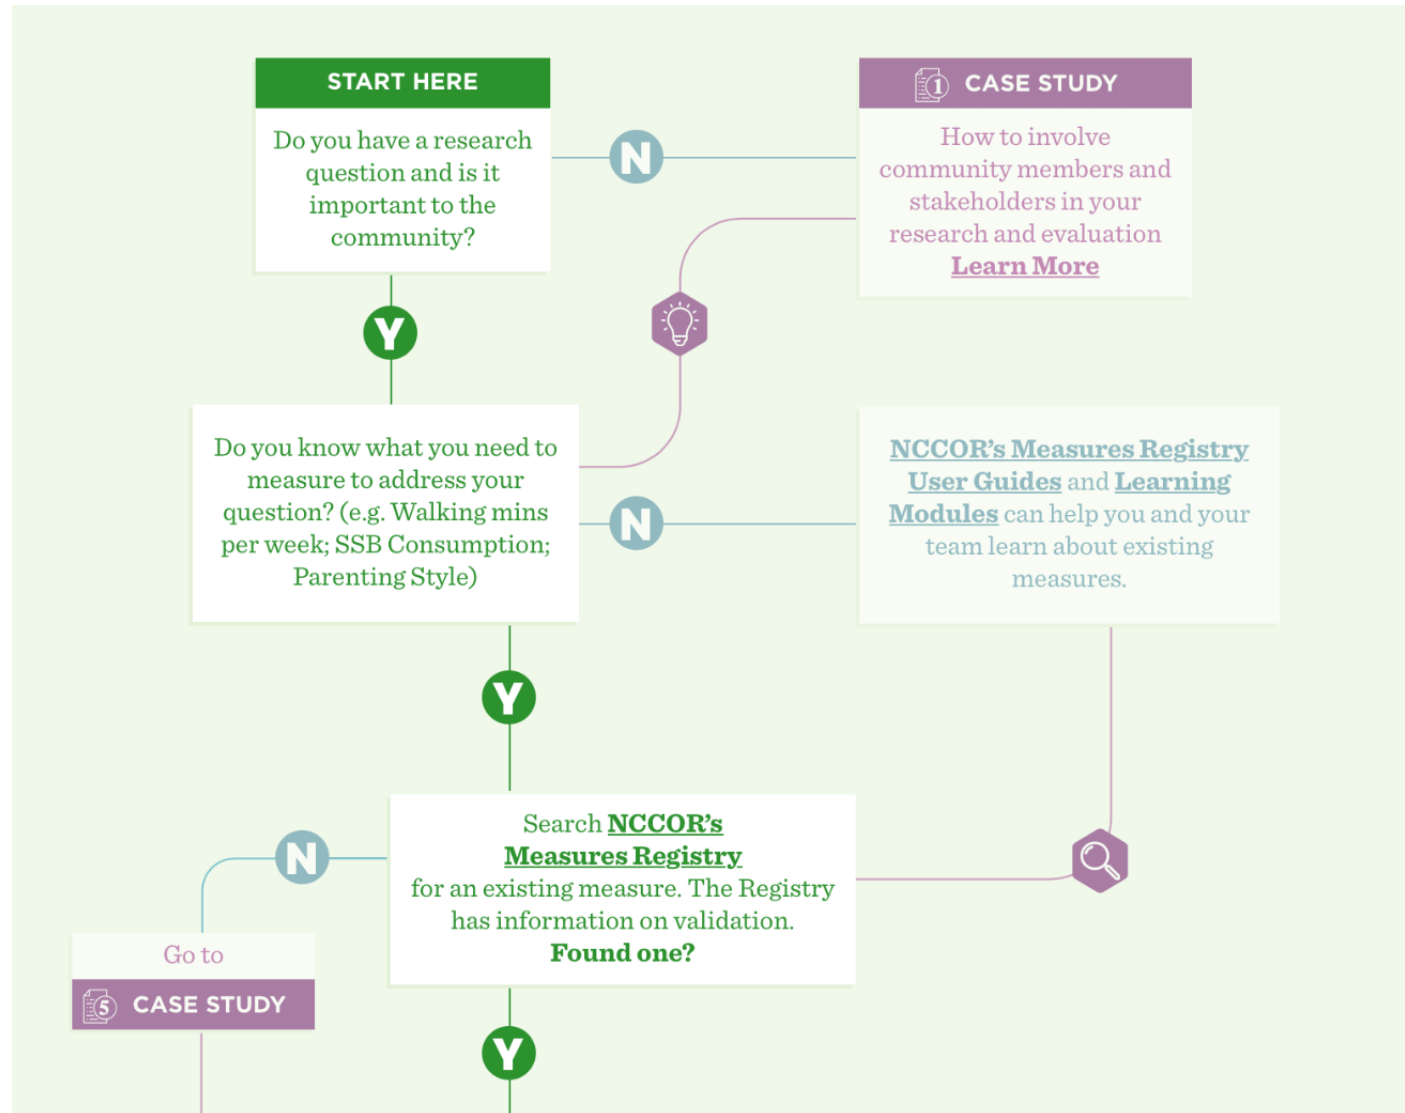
START HERE

Do you have a research question and is it important to the community?

N

CASE STUDY

How to involve community members and stakeholders in your research and evaluation

Learn More

Y

Do you know what you need to measure to address your question? (e.g. Walking mins per week; SSB Consumption; Parenting Style)

N

NCCOR's Measures Registry User Guides and Learning Modules can help you and your team learn about existing measures.

Y

N

Search NCCOR's Measures Registry for an existing measure. The Registry has information on validation. Found one?

Go to

CASE STUDY

Y